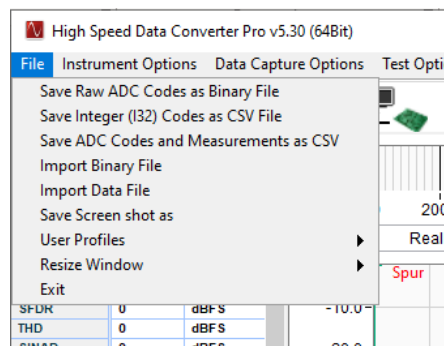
High Speed Data Converter Pro v5.30 (64Bit)

File Instrument Options Data Capture Options Test Opti

Save Raw ADC Codes as Binary File
Save Integer (I32) Codes as CSV File
Save ADC Codes and Measurements as CSV
Import Binary File
Import Data File
Save Screen shot as
User Profiles
Resize Window
Exit

200
Real
Spur
SFDR 0 dBFS
THD 0 dBFS
-10.0
SINAD 0 dBFS
-20.0